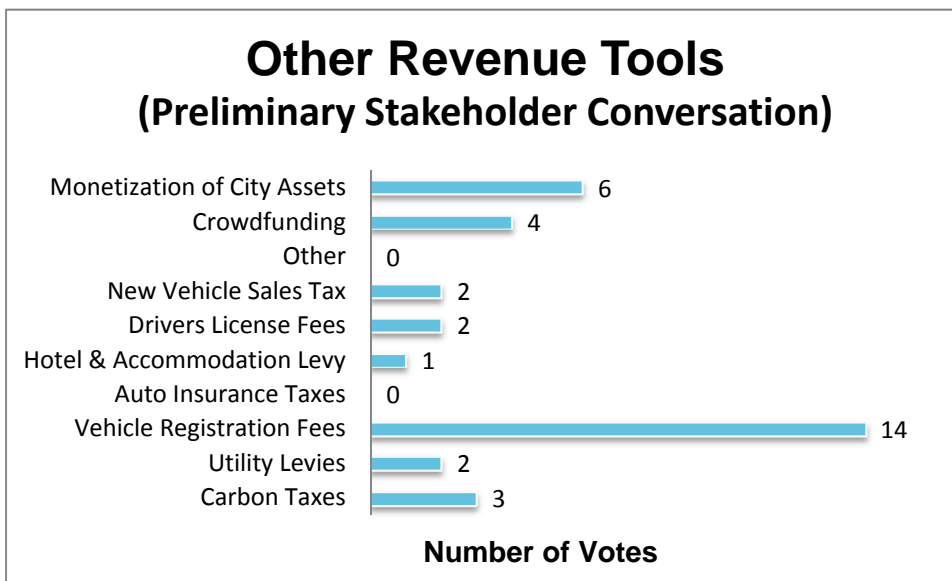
Other Revenue Tools
(Preliminary Stakeholder Conversation)

Monetization of City Assets 6
Crowdfunding 4
Other 0
New Vehicle Sales Tax 2
Drivers License Fees 2
Hotel & Accommodation Levy 1
Auto Insurance Taxes 0
Vehicle Registration Fees 14
Utility Levies 2
Carbon Taxes 3

Number of Votes